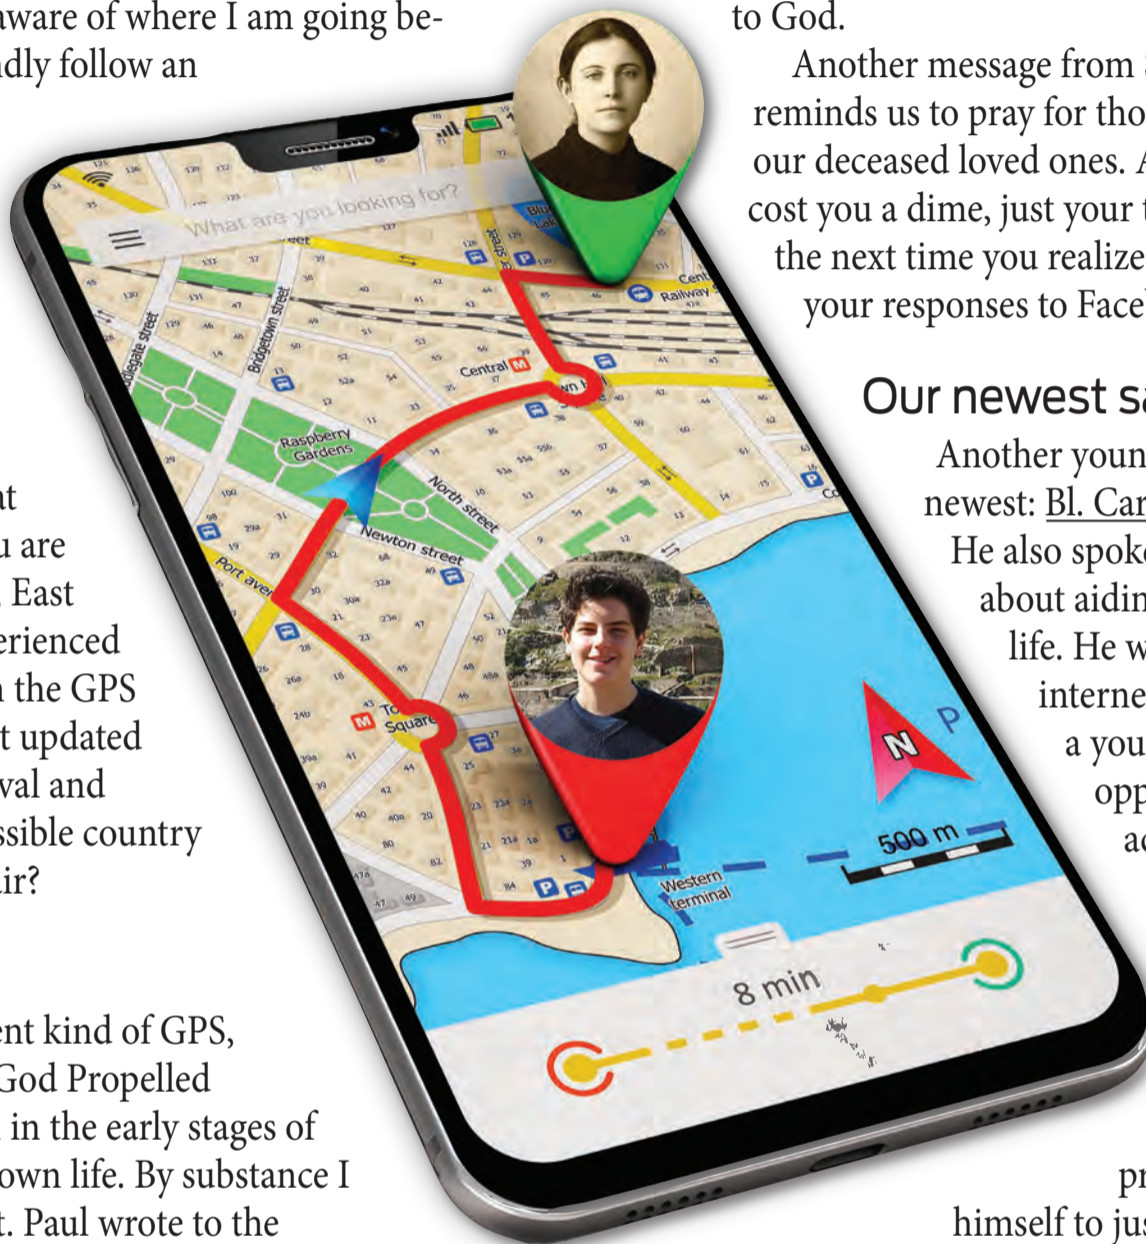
aware of where I am going bedly follow an

at
u are
East
erienced
the GPS
t updated
val and
ssible country
ir?

ent kind of GPS,
God Propelled
in the early stages of
own life. By substance I
t. Paul wrote to the

to God.

Another message from
reminds us to pray for tho
our deceased loved ones.
cost you a dime, just your
the next time you realize
your responses to Face

Our newest sa

Another youn
newest: Bl. Car
He also spok
about aidin
life. He w
interne
a you
opp
ac

pr
himself to ju

What are you looking for?
street
Bridgetown street
Idlegate street
Central
Raspberry Gardens
North street
Newton street
Port aven
Square
Cent Railway
Western terminal
500 m
N
P
8 min